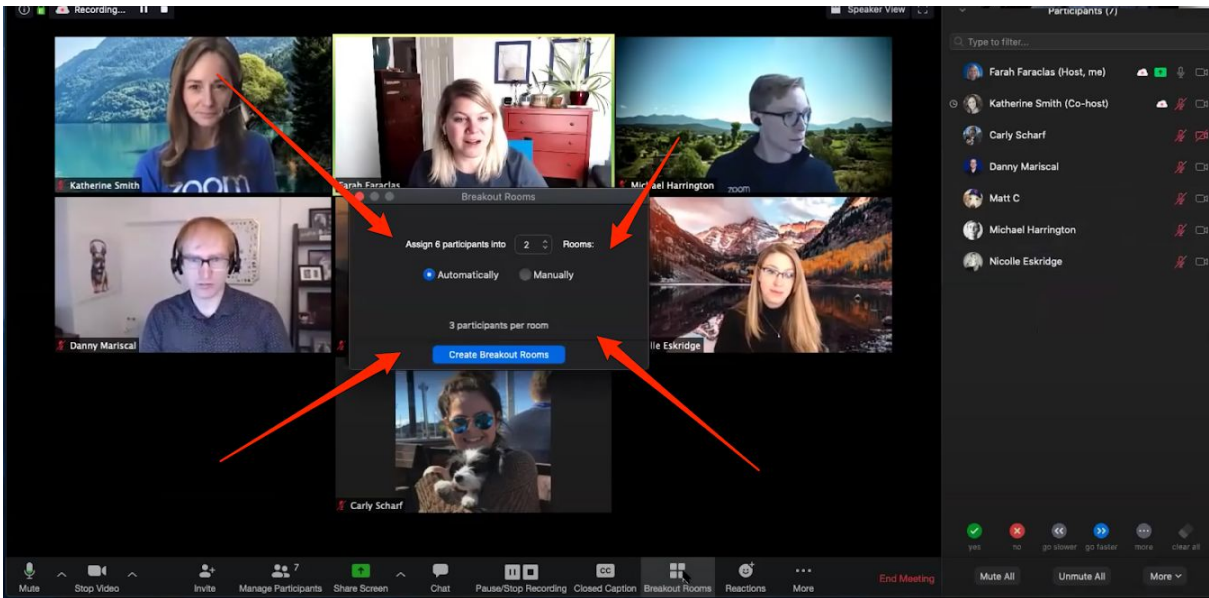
Recording...

Speaker View

Participants (7)

Type to filter...

Farah Faraclas (Host, me)

Katherine Smith (Co-host)

Carly Scharf

Danny Mariscal

Matt C

Michael Harrington

Nicolle Eskridge

Katherine Smith

zoom

Farah Faraclas

Michael Harrington

zoom

Breakout Rooms

Assign 6 participants into 2 Rooms:

Automatically

Manually

3 participants per room

Create Breakout Rooms

Danny Mariscal

lle Eskridge

Carly Scharf

yes

no

go slower

go faster

more

clear all

Mute

Stop Video

Invite

7

Manage Participants

Share Screen

Chat

Pause/Stop Recording

CC

Closed Caption

Breakout Rooms

Reactions

More

End Meeting

Mute All

Unmute All

More